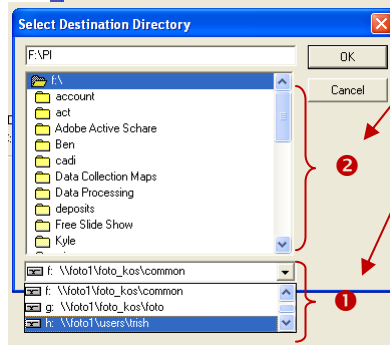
Select Destination Directory

F:\PI

OK

Cancel

f:\
account
act
Adobe Active Schare
Ben
cadi
Data Collection Maps
Data Processing
deposits
Free Slide Show
Kyle

f: \\foto1\foto_kos\common

f: \\foto1\foto_kos\common
g: \\foto1\foto_kos\foto
h: \\foto1\users\trish

❷

❶